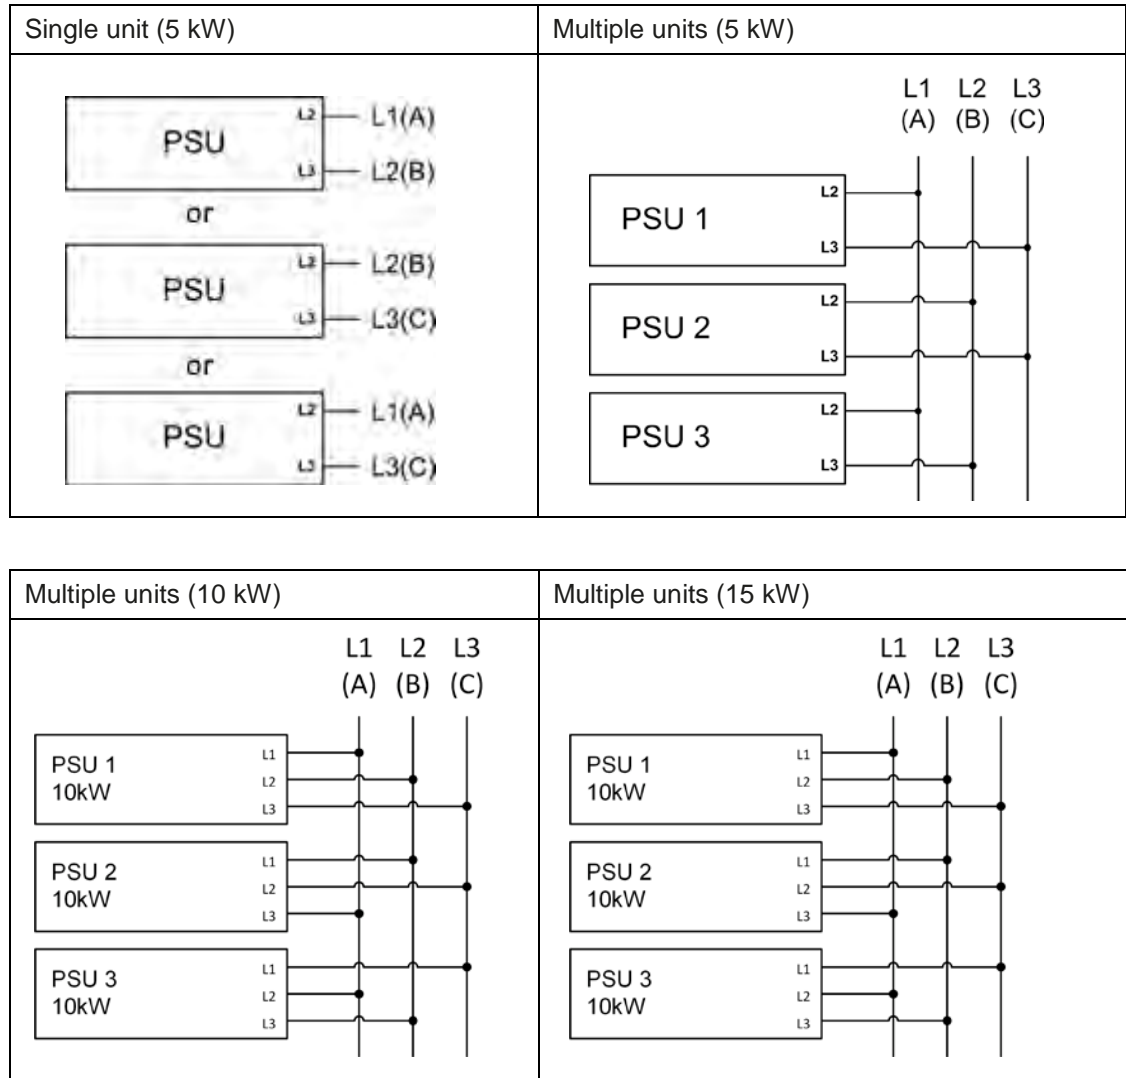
| Single unit (5 kW) | Multiple units (5 kW) |
|---|---|
| PSU L2 — L1(A) L3 — L2(B) or PSU L2 — L2(B) L3 — L3(C) or PSU L2 — L1(A) L3 — L3(C) | L1 (A) L2 (B) L3 (C) PSU 1 L2 L3 PSU 2 L2 L3 PSU 3 L2 L3 |

| Multiple units (10 kW) | Multiple units (15 kW) |
|---|---|
| L1 (A) L2 (B) L3 (C) PSU 1 10kW L1 L2 L3 PSU 2 10kW L1 L2 L3 PSU 3 10kW L1 L2 L3 | L1 (A) L2 (B) L3 (C) PSU 1 10kW L1 L2 L3 PSU 2 10kW L1 L2 L3 PSU 3 10kW L1 L2 L3 |